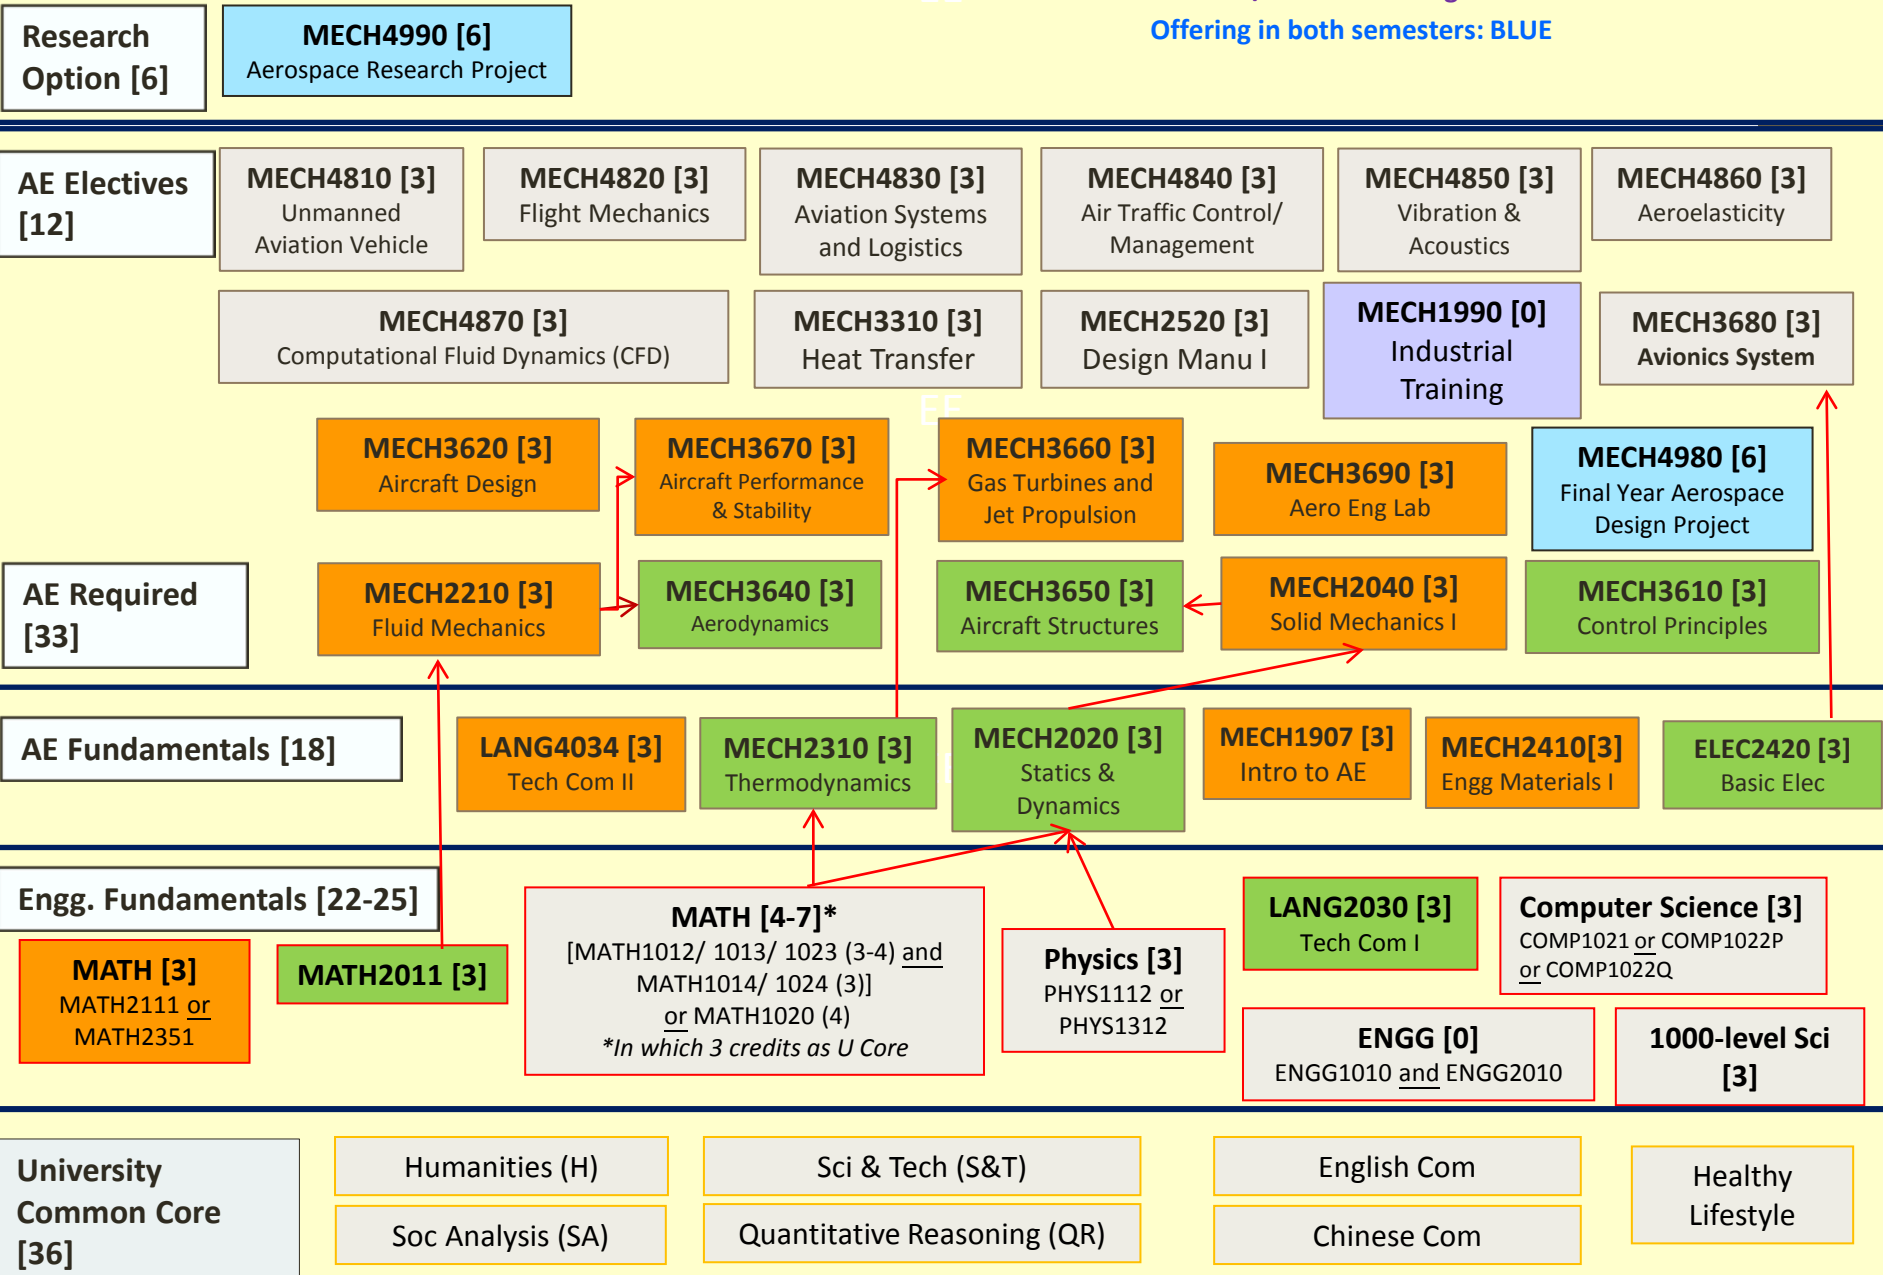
Research Option [6]

MECH4990 [6]
Aerospace Research Project

Offering in both semesters: BLUE

AE Electives [12]

MECH4810 [3]
Unmanned Aviation Vehicle

MECH4820 [3]
Flight Mechanics

MECH4830 [3]
Aviation Systems and Logistics

MECH4840 [3]
Air Traffic Control/ Management

MECH4850 [3]
Vibration & Acoustics

MECH4860 [3]
Aeroelasticity

MECH4870 [3]
Computational Fluid Dynamics (CFD)

MECH3310 [3]
Heat Transfer

MECH2520 [3]
Design Manu I

MECH1990 [0]
Industrial Training

MECH3680 [3]
Avionics System

MECH3620 [3]
Aircraft Design

MECH3670 [3]
Aircraft Performance & Stability

MECH3660 [3]
Gas Turbines and Jet Propulsion

MECH3690 [3]
Aero Eng Lab

MECH4980 [6]
Final Year Aerospace Design Project

AE Required [33]

MECH2210 [3]
Fluid Mechanics

MECH3640 [3]
Aerodynamics

MECH3650 [3]
Aircraft Structures

MECH2040 [3]
Solid Mechanics I

MECH3610 [3]
Control Principles

AE Fundamentals [18]

LANG4034 [3]
Tech Com II

MECH2310 [3]
Thermodynamics

MECH2020 [3]
Statics & Dynamics

MECH1907 [3]
Intro to AE

MECH2410[3]
Engg Materials I

ELEC2420 [3]
Basic Elec

Engg. Fundamentals [22-25]

MATH [3]
MATH2111 or MATH2351

MATH2011 [3]

MATH [4-7]*
[MATH1012/ 1013/ 1023 (3-4) and MATH1014/ 1024 (3)] or MATH1020 (4)
*In which 3 credits as U Core

Physics [3]
PHYS1112 or PHYS1312

LANG2030 [3]
Tech Com I

Computer Science [3]
COMP1021 or COMP1022P or COMP1022Q

ENGG [0]
ENGG1010 and ENGG2010

1000-level Sci [3]

University Common Core [36]

Humanities (H)

Sci & Tech (S&T)

English Com

Healthy Lifestyle

Soc Analysis (SA)

Quantitative Reasoning (QR)

Chinese Com